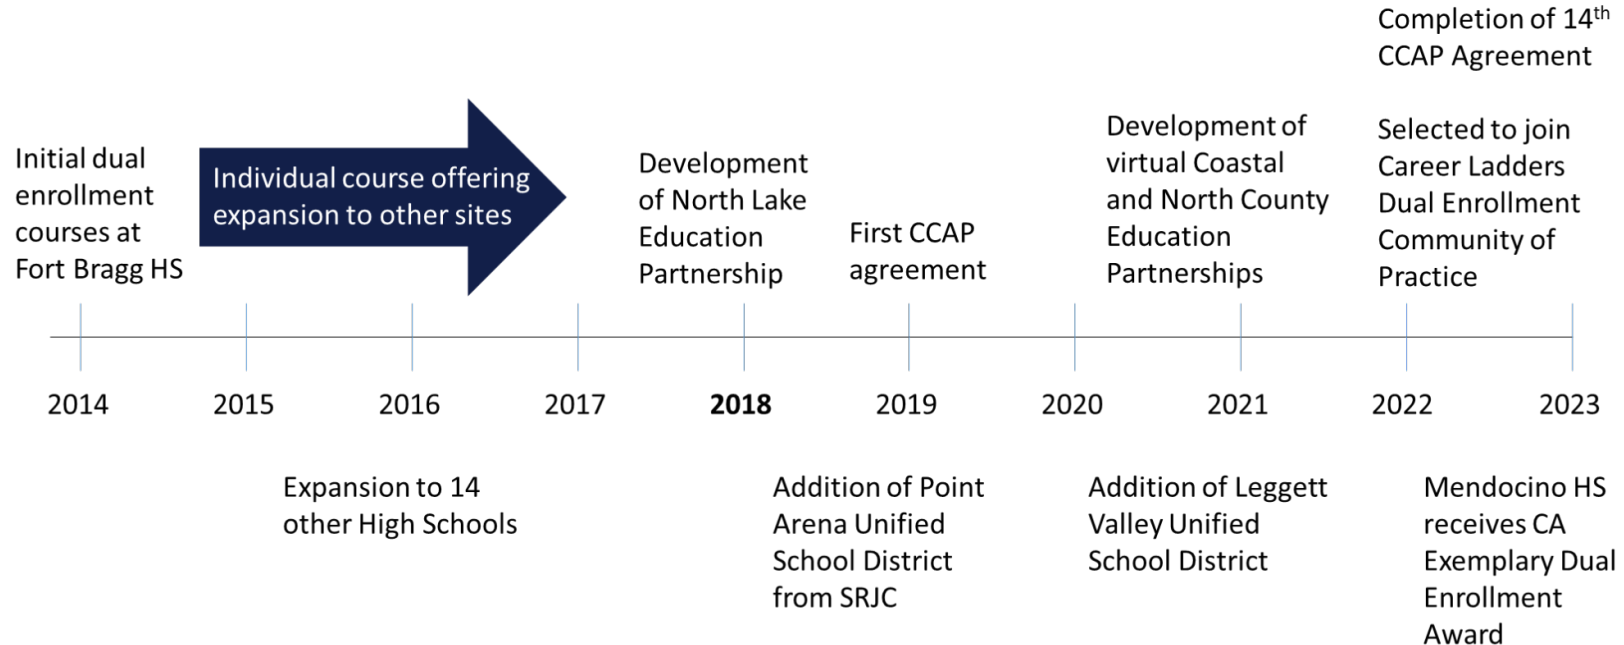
Completion of 14$^{th}$ CCAP Agreement

Initial dual enrollment courses at Fort Bragg HS

Individual course offering expansion to other sites

Development of North Lake Education Partnership

First CCAP agreement

Development of virtual Coastal and North County Education Partnerships

Selected to join Career Ladders Dual Enrollment Community of Practice

2014

2015

2016

2017

**2018**

2019

2020

2021

2022

2023

Expansion to 14 other High Schools

Addition of Point Arena Unified School District from SRJC

Addition of Leggett Valley Unified School District

Mendocino HS receives CA Exemplary Dual Enrollment Award